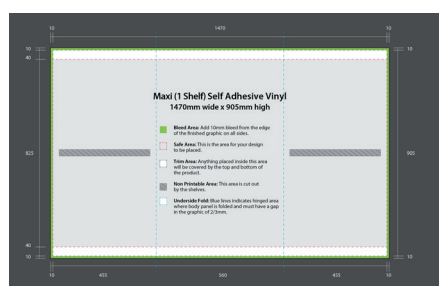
10
1470
10

10
40
825
40
10

905

10
10

Maxi (1 Shelf) Self Adhesive Vinyl
1470mm wide x 905mm high

Bleed Area: Add 10mm bleed from the edge of the finished graphic on all sides.

Safe Area: This is the area for your design to be placed.

Trim Area: Anything placed inside this area will be covered by the top and bottom of the product.

Non Printable Area: This area is cut out by the shelves.

Underside Fold: Blue lines indicates hinged area where body panel is folded and must have a gap in the graphic of 2/3mm.

10
405
580
435
10